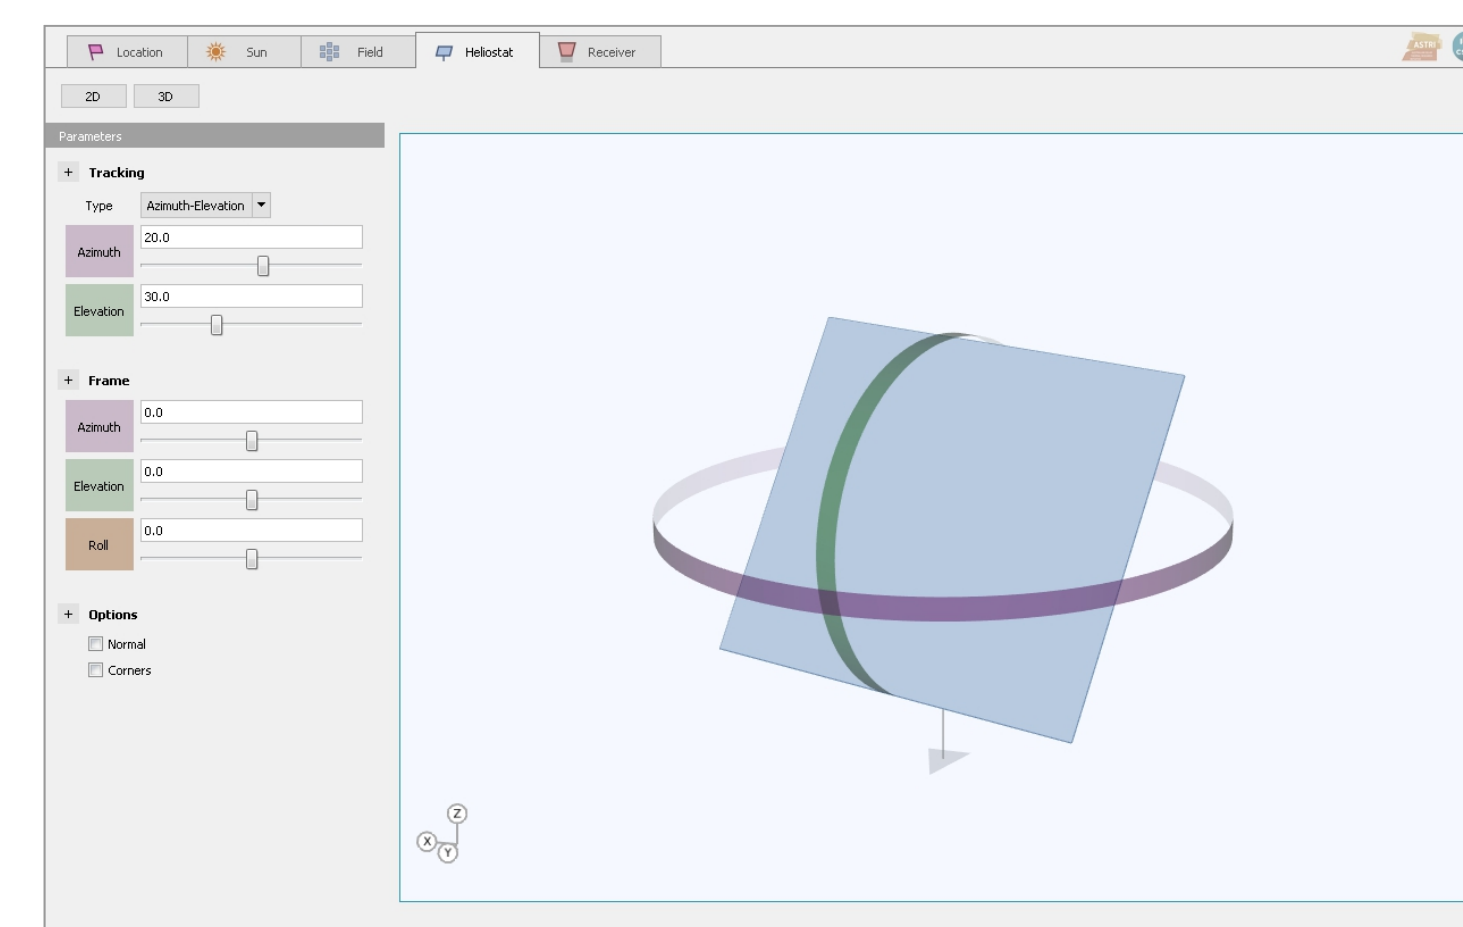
Location Sun Field Heliostat Receiver

ASTRI

2D 3D

Parameters

+ Tracking

Type Azimuth-Elevation

Azimuth 20.0

Elevation 30.0

+ Frame

Azimuth 0.0

Elevation 0.0

Roll 0.0

+ Options

Normal

Corners

Z
X
Y